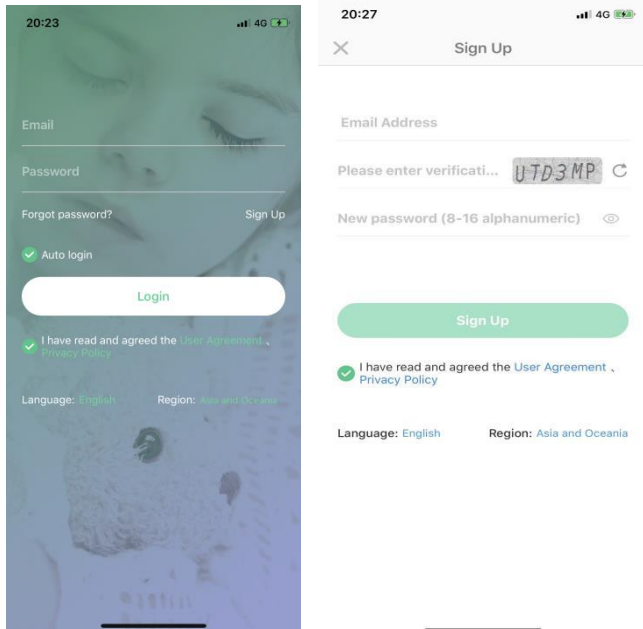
20:23

4G

Email

Password

Forgot password?

Sign Up

Auto login

Login

I have read and agreed the User Agreement 、 Privacy Policy

Language: English

Region: Asia and Oceania

20:27

4G

Sign Up

Email Address

Please enter verificati...

UTD3MP

New password (8-16 alphanumeric)

Sign Up

I have read and agreed the User Agreement 、 Privacy Policy

Language: English

Region: Asia and Oceania